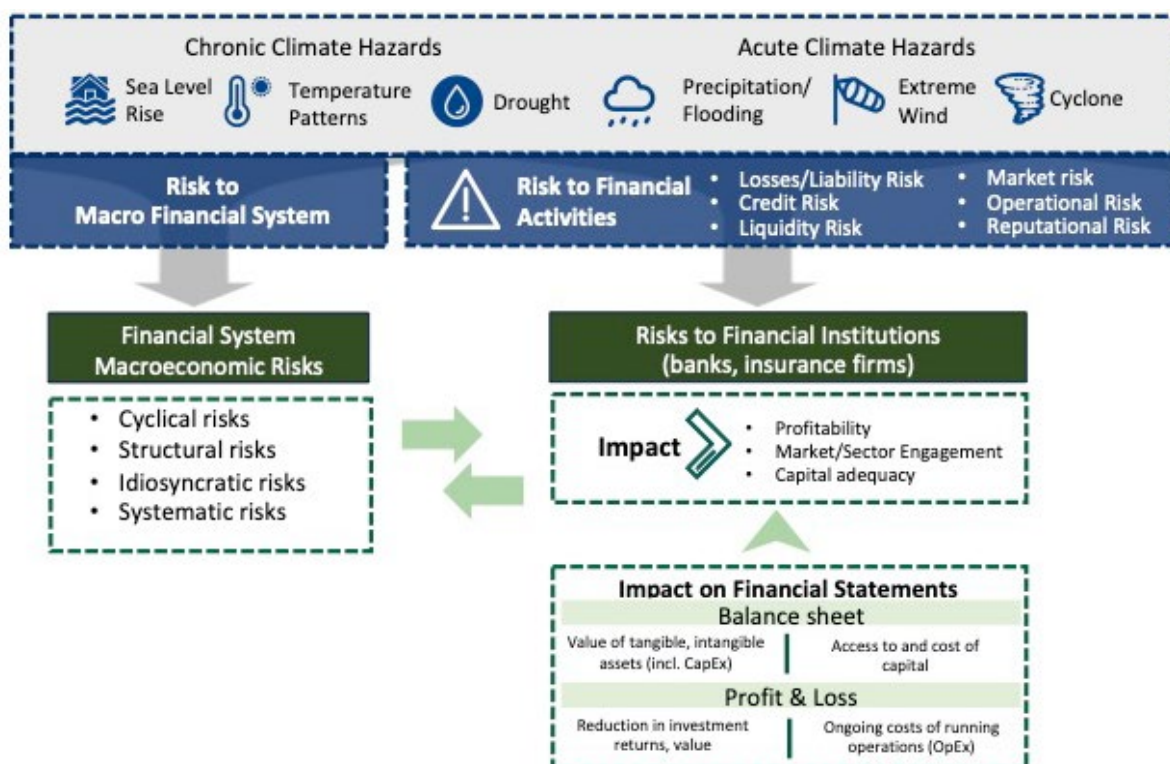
Chronic Climate Hazards

Sea Level Rise

Temperature Patterns

Drought

Acute Climate Hazards

Precipitation/ Flooding

Extreme Wind

Cyclone

Risk to Macro Financial System

Risk to Financial Activities

- Losses/Liability Risk
- Credit Risk
- Liquidity Risk
- Market risk
- Operational Risk
- Reputational Risk

Financial System Macroeconomic Risks

- Cyclical risks
- Structural risks
- Idiosyncratic risks
- Systematic risks

Risks to Financial Institutions (banks, insurance firms)

Impact

- Profitability
- Market/Sector Engagement
- Capital adequacy

Impact on Financial Statements

Balance sheet

Value of tangible, intangible assets (incl. CapEx)

Access to and cost of capital

Profit & Loss

Reduction in investment returns, value

Ongoing costs of running operations (OpEx)